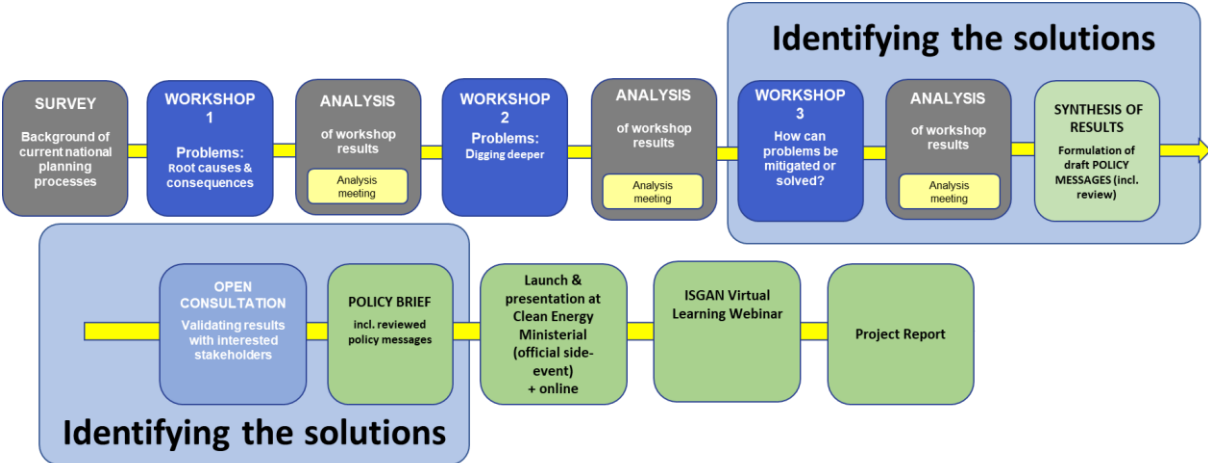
Identifying the solutions

SURVEY

Background of current national planning processes

WORKSHOP 1

Problems: Root causes & consequences

ANALYSIS

of workshop results

Analysis meeting

WORKSHOP 2

Problems: Digging deeper

ANALYSIS

of workshop results

Analysis meeting

WORKSHOP 3

How can problems be mitigated or solved?

ANALYSIS

of workshop results

Analysis meeting

SYNTHESIS OF RESULTS

Formulation of draft POLICY MESSAGES (incl. review)

OPEN CONSULTATION

Validating results with interested stakeholders

POLICY BRIEF

incl. reviewed policy messages

Launch & presentation at Clean Energy Ministerial (official side-event) + online

ISGAN Virtual Learning Webinar

Project Report

Identifying the solutions